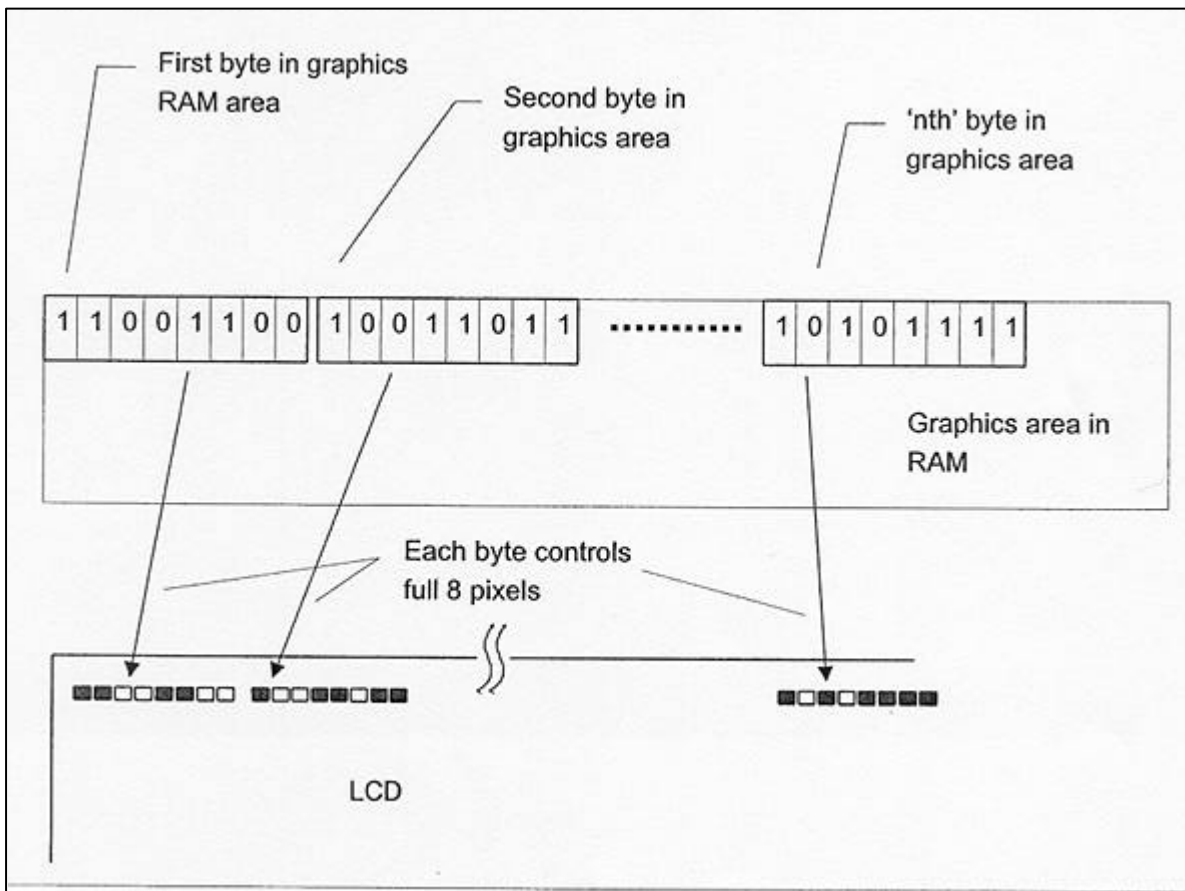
First byte in graphics RAM area

Second byte in graphics area

'nth' byte in graphics area

| 1 | 1 | 0 | 0 | 1 | 1 | 0 | 0 |
|---|---|---|---|---|---|---|---|

| 1 | 0 | 0 | 1 | 1 | 0 | 1 | 1 |
|---|---|---|---|---|---|---|---|

...........

| 1 | 0 | 1 | 0 | 1 | 1 | 1 | 1 |
|---|---|---|---|---|---|---|---|

Graphics area in RAM

Each byte controls full 8 pixels

LCD